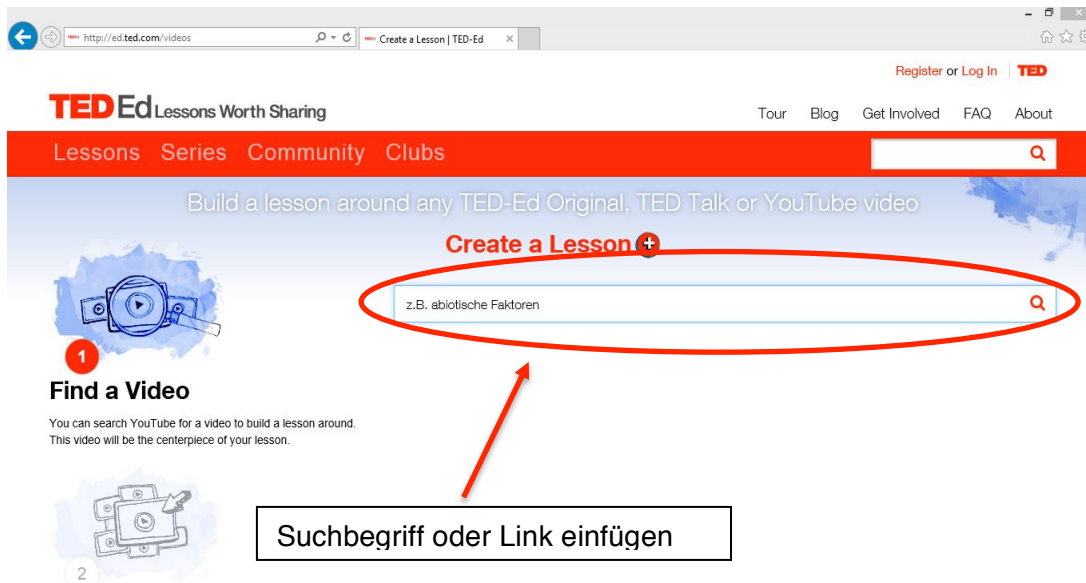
http://ed.ted.com/videos

Create a Lesson | TED-Ed

Register or Log In | TED

TED Ed Lessons Worth Sharing

Tour Blog Get Involved FAQ About

Lessons Series Community Clubs

Build a lesson around any TED-Ed Original, TED Talk or YouTube video

Create a Lesson

z.B. abiotische Faktoren

1

Find a Video

You can search YouTube for a video to build a lesson around. This video will be the centerpiece of your lesson.

Suchbegriff oder Link einfügen

2